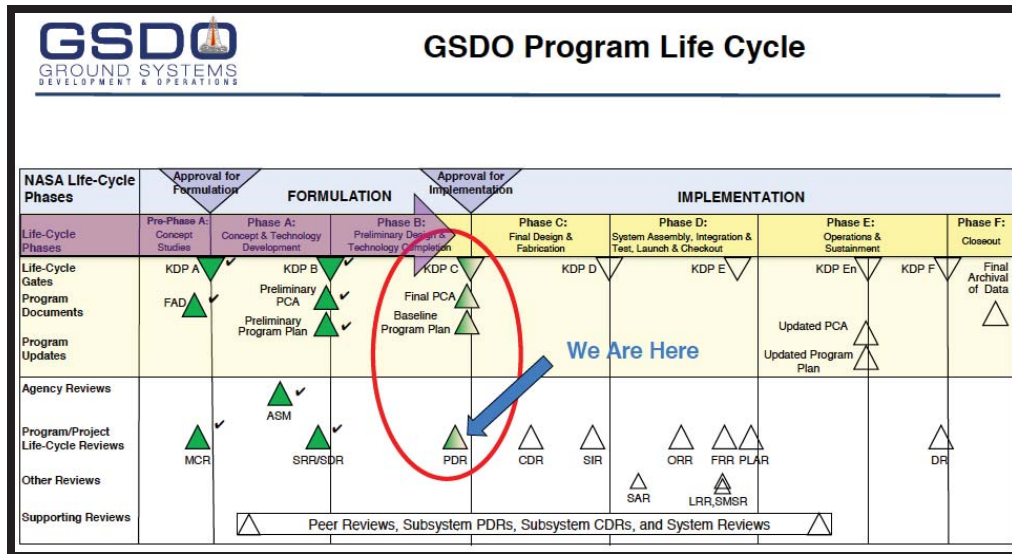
GSDO
GROUND SYSTEMS
DEVELOPMENT & OPERATIONS

GSDO Program Life Cycle

NASA Life-Cycle Phases

Approval for Formulation

FORMULATION

Approval for Implementation

IMPLEMENTATION

Life-Cycle Phases

Pre-Phase A: Concept Studies

Phase A: Concept & Technology Development

Phase B: Preliminary Design & Technology Completion

Phase C: Final Design & Fabrication

Phase D: System Assembly, Integration & Test, Launch & Checkout

Phase E: Operations & Sustainment

Phase F: Closeout

Life-Cycle Gates
Program Documents
Program Updates

KDP A
FAD
KDP B
Preliminary PCA
Preliminary Program Plan
KDP C
Final PCA
Baseline Program Plan
KDP D
KDP E
KDP En
KDP F
Final Archival of Data
Updated PCA
Updated Program Plan

We Are Here

Agency Reviews
ASM

Program/Project Life-Cycle Reviews
MCR
SRR/SDR
PDR
CDR
SIR
ORR
FRR
PLAR
DR

Other Reviews
SAR
LRR,SMSR

Supporting Reviews
Peer Reviews, Subsystem PDRs, Subsystem CDRs, and System Reviews